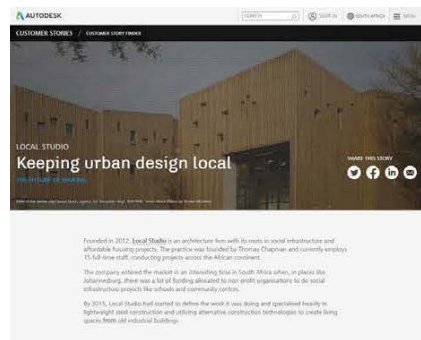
AUTODESK

SEARCH

SIGN IN

SOUTH AFRICA

MENU

CUSTOMER STORIES / CUSTOMER STORY FINDER

LOCAL STUDIO

Keeping urban design local

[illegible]

SHARE THIS STORY

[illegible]

Founded in 2012, Local Studio is an architecture firm with its roots in social infrastructure and affordable housing projects. The practice was founded by Thomas Chapman and currently employs 15 full-time staff, conducting projects across the African continent.

The company entered the market in an interesting time in South Africa when, in places like Johannesburg, there was a lot of funding allocated to non-profit organisations to do social infrastructure projects like schools and community centres.

By 2015, Local Studio had started to define the work it was doing and specialised heavily in lightweight steel construction and utilising alternative construction technologies to create living spaces from old industrial buildings.